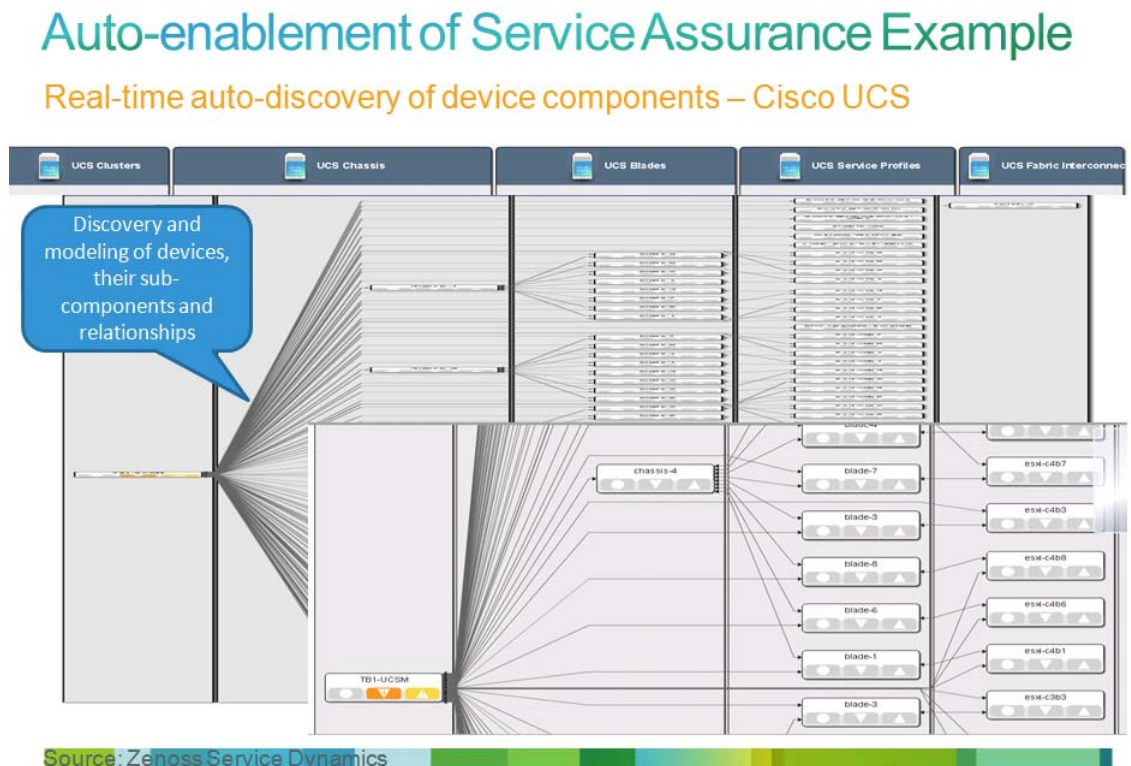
Auto-enablement of Service Assurance Example

Real-time auto-discovery of device components – Cisco UCS

UCS Clusters

UCS Chassis

UCS Blades

UCS Service Profiles

UCS Fabric Interconnec

Discovery and modeling of devices, their sub-components and relationships

chassis-4

blade-4

blade-7

blade-3

blade-8

blade-6

blade-1

blade-3

esxi-c4b7

esxi-c4b3

esxi-c4b8

esxi-c4b6

esxi-c4b1

esxi-c3b3

TB1-UCSM

Source: Zenoss Service Dynamics